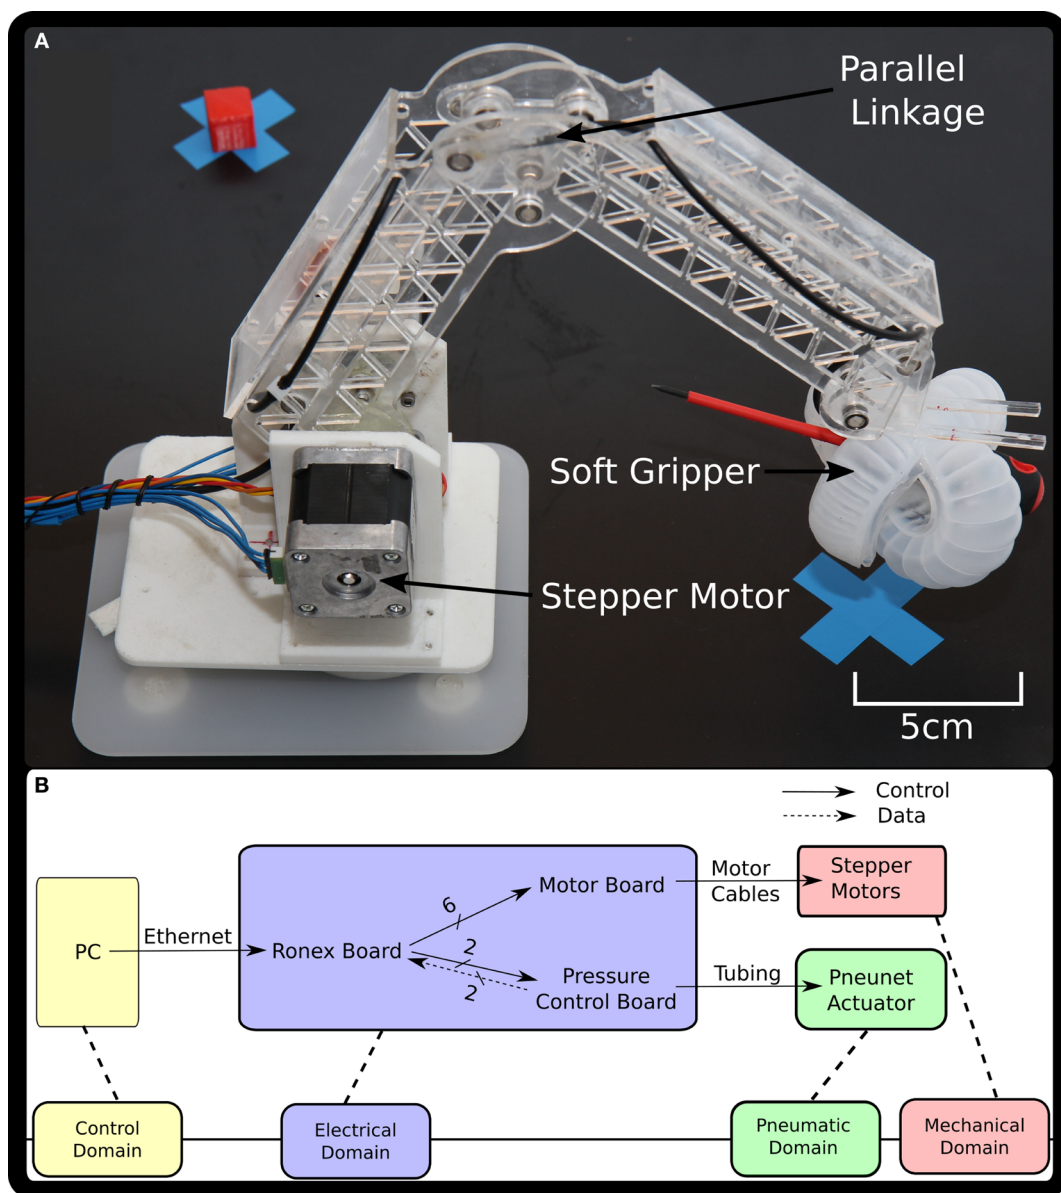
A

Parallel Linkage

Soft Gripper

Stepper Motor

5cm

B

Control

Data

PC

Ethernet

Ronex Board

6

Motor Board

2

2

Pressure Control Board

Motor Cables

Stepper Motors

Tubing

Pneunet Actuator

Control Domain

Electrical Domain

Pneumatic Domain

Mechanical Domain